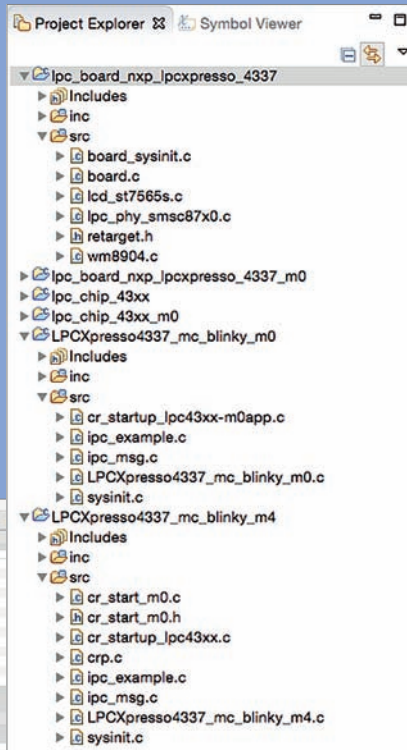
Project Explorer ✕ Symbol Viewer

lpc_board_nxp_lpcxpresso_4337
Includes
inc
src
board_sysinit.c
board.c
lcd_st7565s.c
lpc_phy_smsc87x0.c
retarget.h
wm8904.c
lpc_board_nxp_lpcxpresso_4337_m0
lpc_chip_43xx
lpc_chip_43xx_m0
LPCXpresso4337_mc_blinky_m0
Includes
inc
src
cr_startup_lpc43xx-m0app.c
ipc_example.c
ipc_msg.c
LPCXpresso4337_mc_blinky_m0.c
sysinit.c
LPCXpresso4337_mc_blinky_m4
Includes
inc
src
cr_start_m0.c
cr_start_m0.h
cr_startup_lpc43xx.c
crp.c
ipc_example.c
ipc_msg.c
LPCXpresso4337_mc_blinky_m4.c
sysinit.c